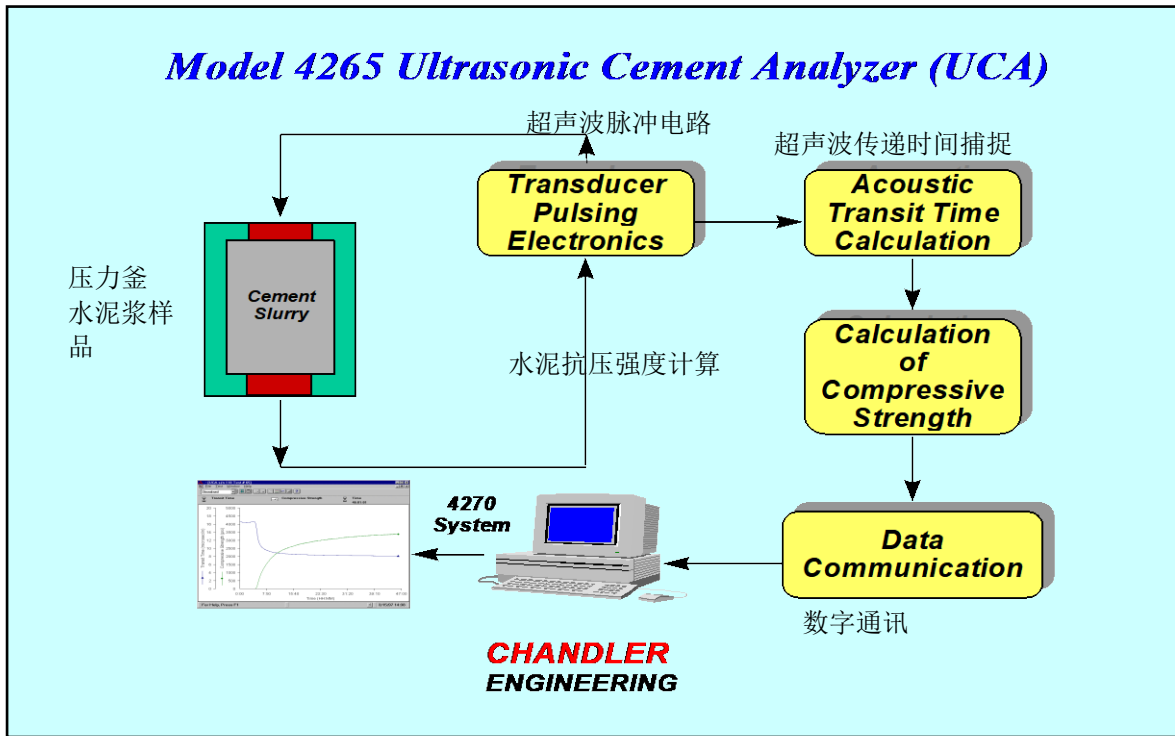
Model 4265 Ultrasonic Cement Analyzer (UCA)

超声波脉冲电路

超声波传递时间捕捉

Transducer Pulsing Electronics

Acoustic Transit Time Calculation

压力釜
水泥浆样品

Cement Slurry

水泥抗压强度计算

Calculation of Compressive Strength

4270 System

Data Communication

数字通讯

CHANDLER
ENGINEERING